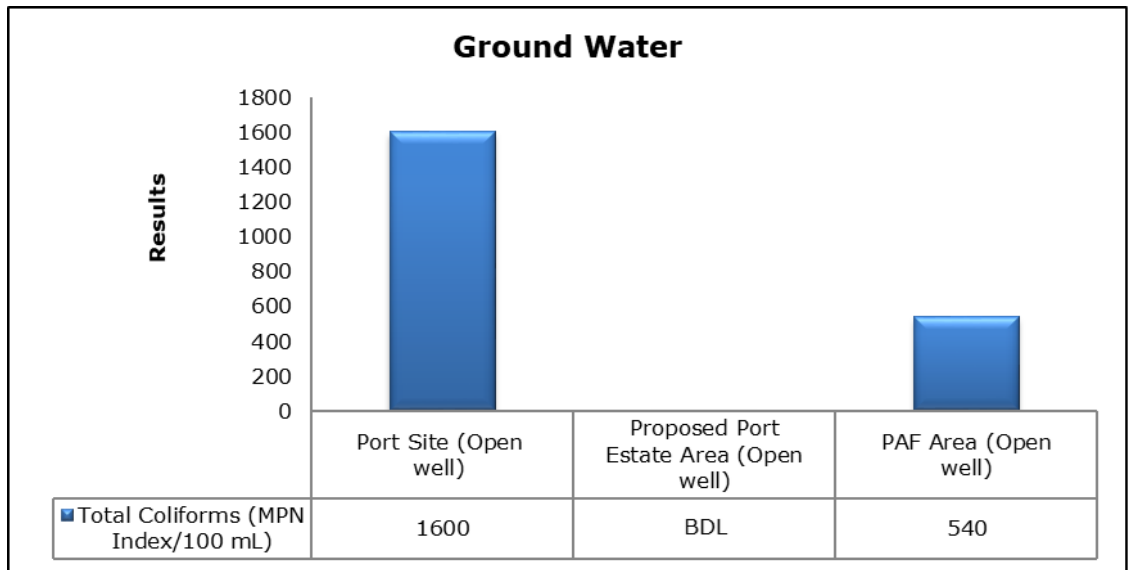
Ground Water

Results

1800
1600
1400
1200
1000
800
600
400
200
0

|  | Port Site (Open well) | Proposed Port Estate Area (Open well) | PAF Area (Open well) |
|---|---|---|---|
| Total Coliforms (MPN Index/100 mL) | 1600 | BDL | 540 |